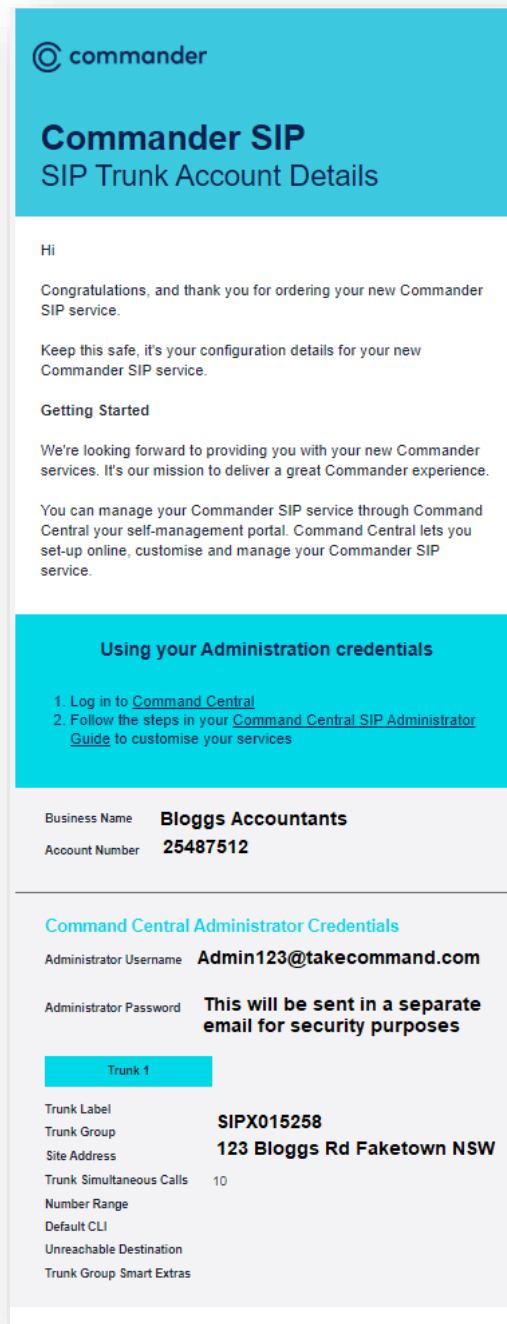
commander

Commander SIP
SIP Trunk Account Details

Hi

Congratulations, and thank you for ordering your new Commander SIP service.

Keep this safe, it's your configuration details for your new Commander SIP service.

Getting Started

We're looking forward to providing you with your new Commander services. It's our mission to deliver a great Commander experience.

You can manage your Commander SIP service through Command Central your self-management portal. Command Central lets you set-up online, customise and manage your Commander SIP service.

Using your Administration credentials

1. Log in to Command Central
2. Follow the steps in your Command Central SIP Administrator Guide to customise your services

Business Name Bloggs Accountants
Account Number 25487512

Command Central Administrator Credentials
Administrator Username Admin123@takecommand.com
Administrator Password This will be sent in a separate email for security purposes

Trunk 1

Trunk Label
Trunk Group
Site Address
Trunk Simultaneous Calls
Number Range
Default CLI
Unreachable Destination
Trunk Group Smart Extras

SIPX015258
123 Bloggs Rd Faketown NSW
10